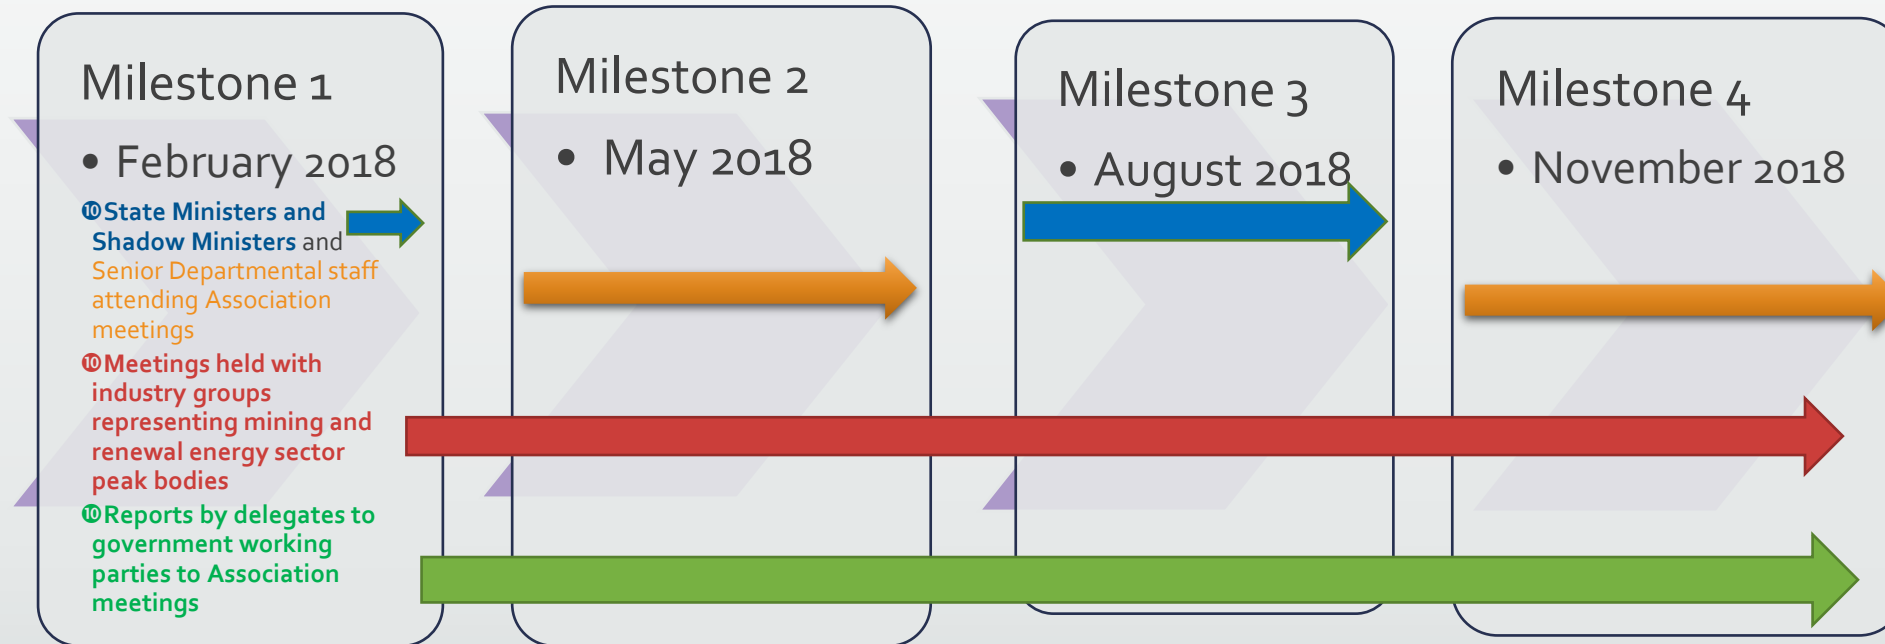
Milestone 1

• February 2018

⑩State Ministers and Shadow Ministers and Senior Departmental staff attending Association meetings

⑩Meetings held with industry groups representing mining and renewal energy sector peak bodies

⑩Reports by delegates to government working parties to Association meetings

Milestone 2

• May 2018

Milestone 3

• August 2018

Milestone 4

• November 2018